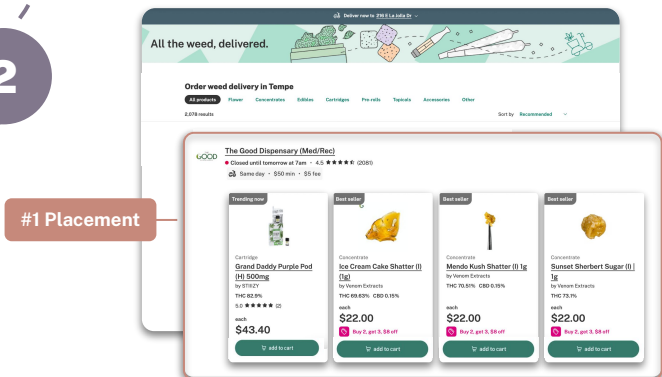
2

Deliver now to 216 E La Jolla Dr

All the weed, delivered.

Order weed delivery in Tempe

All products Flower Concentrates Edibles Cartridges Pre-rolls Topicals Accessories Other

2,078 results

Sort by Recommended

#1 Placement

GOOD

The Good Dispensary (Med/Rec)

Closed until tomorrow at 7am · 4.5 ★★★★★ (2081)

Same day · $50 min · $5 fee

Trending now

Cartridge

Grand Daddy Purple Pod (H) 500mg

by STIIIZY

THC 82.9%

5.0 ★★★★★ (2)

each

$43.40

add to cart

Best seller

Concentrate

Ice Cream Cake Shatter (I) (1g)

by Venom Extracts

THC 69.63% CBD 0.15%

each

$22.00

Buy 2, get 3, $8 off

add to cart

Best seller

Concentrate

Mendo Kush Shatter (I) 1g

by Venom Extracts

THC 70.51% CBD 0.15%

each

$22.00

Buy 2, get 3, $8 off

add to cart

Best seller

Concentrate

Sunset Sherbert Sugar (I) | 1g

by Venom Extracts

THC 73.1%

each

$22.00

Buy 2, get 3, $8 off

add to cart